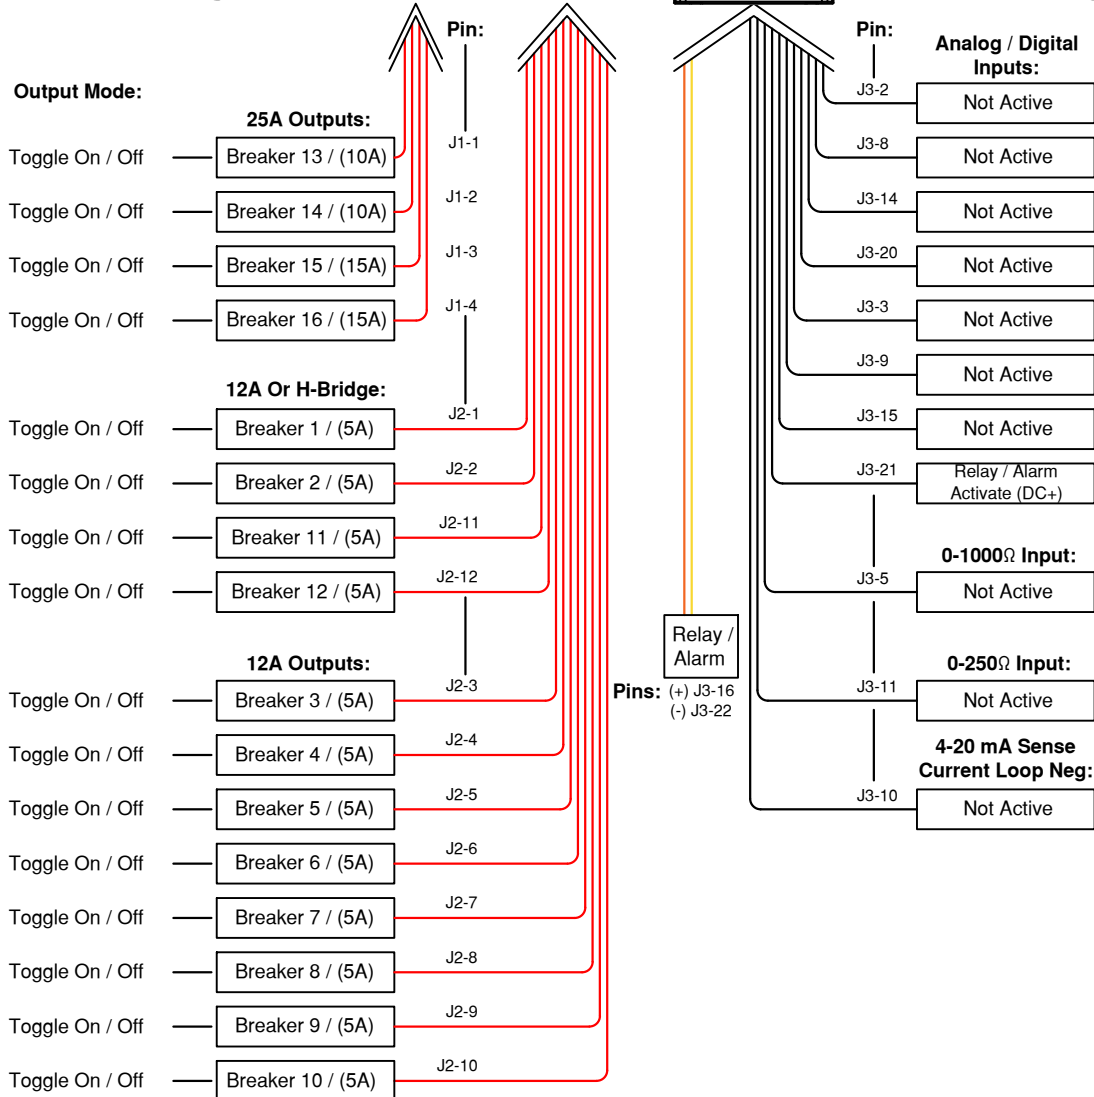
Pin:

Output Mode:

25A Outputs:

Toggle On / Off Breaker 13 / (10A) J1-1

Toggle On / Off Breaker 14 / (10A) J1-2

Toggle On / Off Breaker 15 / (15A) J1-3

Toggle On / Off Breaker 16 / (15A) J1-4

12A Or H-Bridge:

Toggle On / Off Breaker 1 / (5A) J2-1

Toggle On / Off Breaker 2 / (5A) J2-2

Toggle On / Off Breaker 11 / (5A) J2-11

Toggle On / Off Breaker 12 / (5A) J2-12

12A Outputs:

Toggle On / Off Breaker 3 / (5A) J2-3

Toggle On / Off Breaker 4 / (5A) J2-4

Toggle On / Off Breaker 5 / (5A) J2-5

Toggle On / Off Breaker 6 / (5A) J2-6

Toggle On / Off Breaker 7 / (5A) J2-7

Toggle On / Off Breaker 8 / (5A) J2-8

Toggle On / Off Breaker 9 / (5A) J2-9

Toggle On / Off Breaker 10 / (5A) J2-10

Relay / Alarm

Pins: (+) J3-16 (-) J3-22

Pin:

Analog / Digital Inputs:

J3-2 Not Active

J3-8 Not Active

J3-14 Not Active

J3-20 Not Active

J3-3 Not Active

J3-9 Not Active

J3-15 Not Active

J3-21 Relay / Alarm Activate (DC+)

0-1000Ω Input:

J3-5 Not Active

0-250Ω Input:

J3-11 Not Active

4-20 mA Sense Current Loop Neg:

J3-10 Not Active